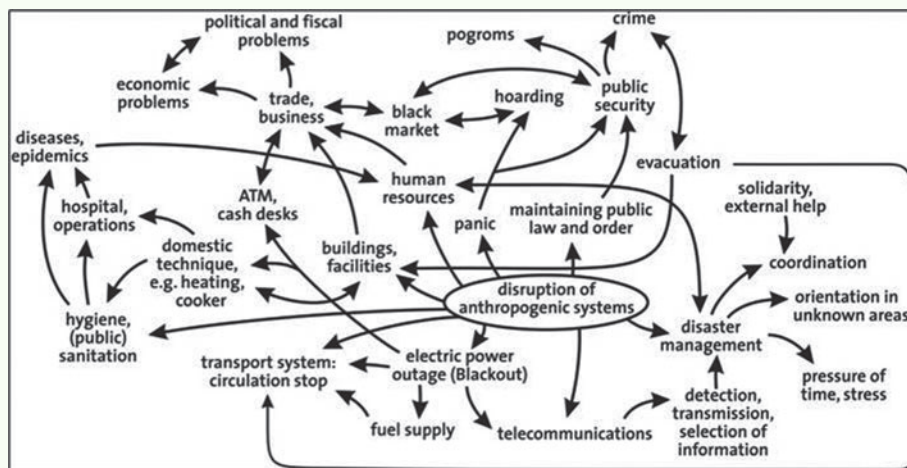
political and fiscal problems

crime

pogroms

economic problems

trade, business

black market

hoarding

public security

diseases, epidemics

human resources

evacuation

ATM, cash desks

hospital, operations

panic

maintaining public law and order

solidarity, external help

domestic technique, e.g. heating, cooker

buildings, facilities

coordination

disruption of anthropogenic systems

orientation in unknown areas

hygiene, (public) sanitation

disaster management

transport system: circulation stop

electric power outage (Blackout)

pressure of time, stress

detection, transmission, selection of information

fuel supply

telecommunications